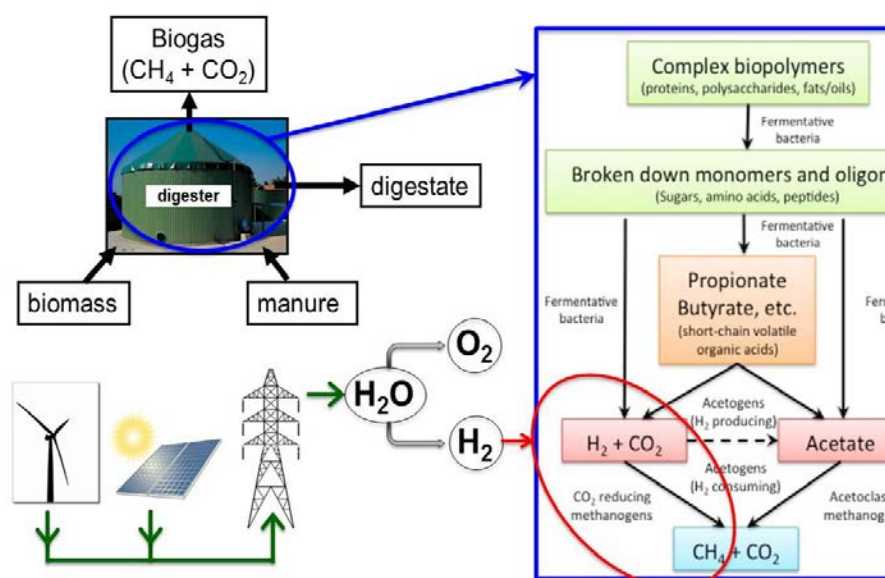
Biogas
($CH_4 + CO_2$)

digester

digestate

biomass

manure

$O_2$

$H_2O$

$H_2$

Complex biopolymers
(proteins, polysaccharides, fats/oils)

Fermentative bacteria

Broken down monomers and oligo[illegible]
(Sugars, amino acids, peptides)

Fermentative bacteria

Fermentative bacteria

Propionate
Butyrate, etc.
(short-chain volatile organic acids)

Fer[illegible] b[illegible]

Acetogens
($H_2$ producing)

$H_2 + CO_2$

Acetate

Acetogens
($H_2$ consuming)

$CO_2$ reducing methanogens

Acetoclas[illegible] methanog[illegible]

$CH_4 + CO_2$